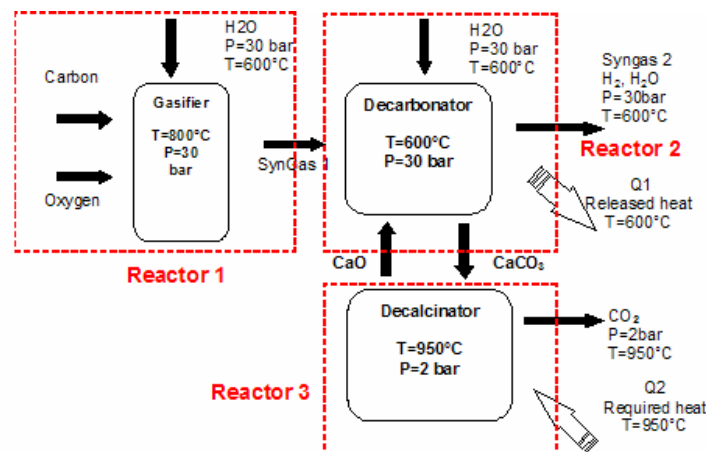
Carbon

Oxygen

Gasifier

T=800°C
P=30
bar

H2O
P=30 bar
T=600°C

SynGas 1

H2O
P=30 bar
T=600°C

Decarbonator

T=600°C
P=30 bar

Syngas 2
$H_2$, $H_2O$
P=30bar
T=600°C

Reactor 2

Q1
Released heat
T=600°C

Reactor 1

CaO

$CaCO_3$

Decalcinator

T=950°C
P=2 bar

$CO_2$
P=2bar
T=950°C

Reactor 3

Q2
Required heat
T=950°C